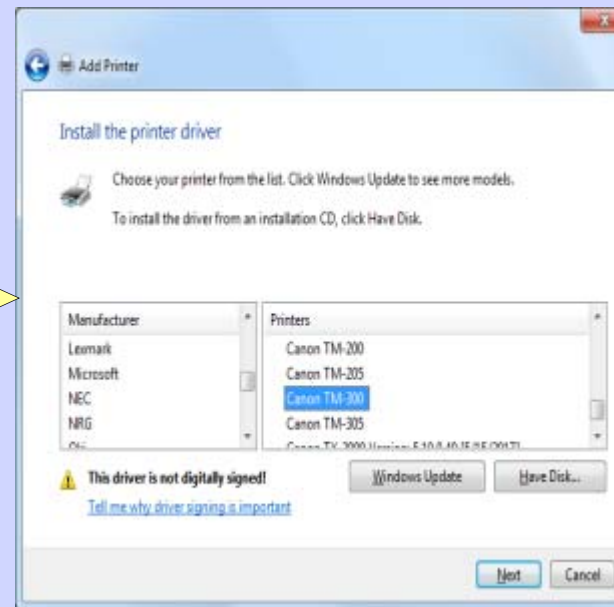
Add Printer

Install the printer driver

Choose your printer from the list. Click Windows Update to see more models.

To install the driver from an installation CD, click Have Disk.

| Manufacturer |
|---|
| Lexmark |
| Microsoft |
| NEC |
| NRG |
| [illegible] |

| Printers |
|---|
| Canon TM-200 |
| Canon TM-205 |
| Canon TM-300 |
| Canon TM-305 |
| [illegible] |

This driver is not digitally signed!

Tell me why driver signing is important

Windows Update

Have Disk...

Next

Cancel